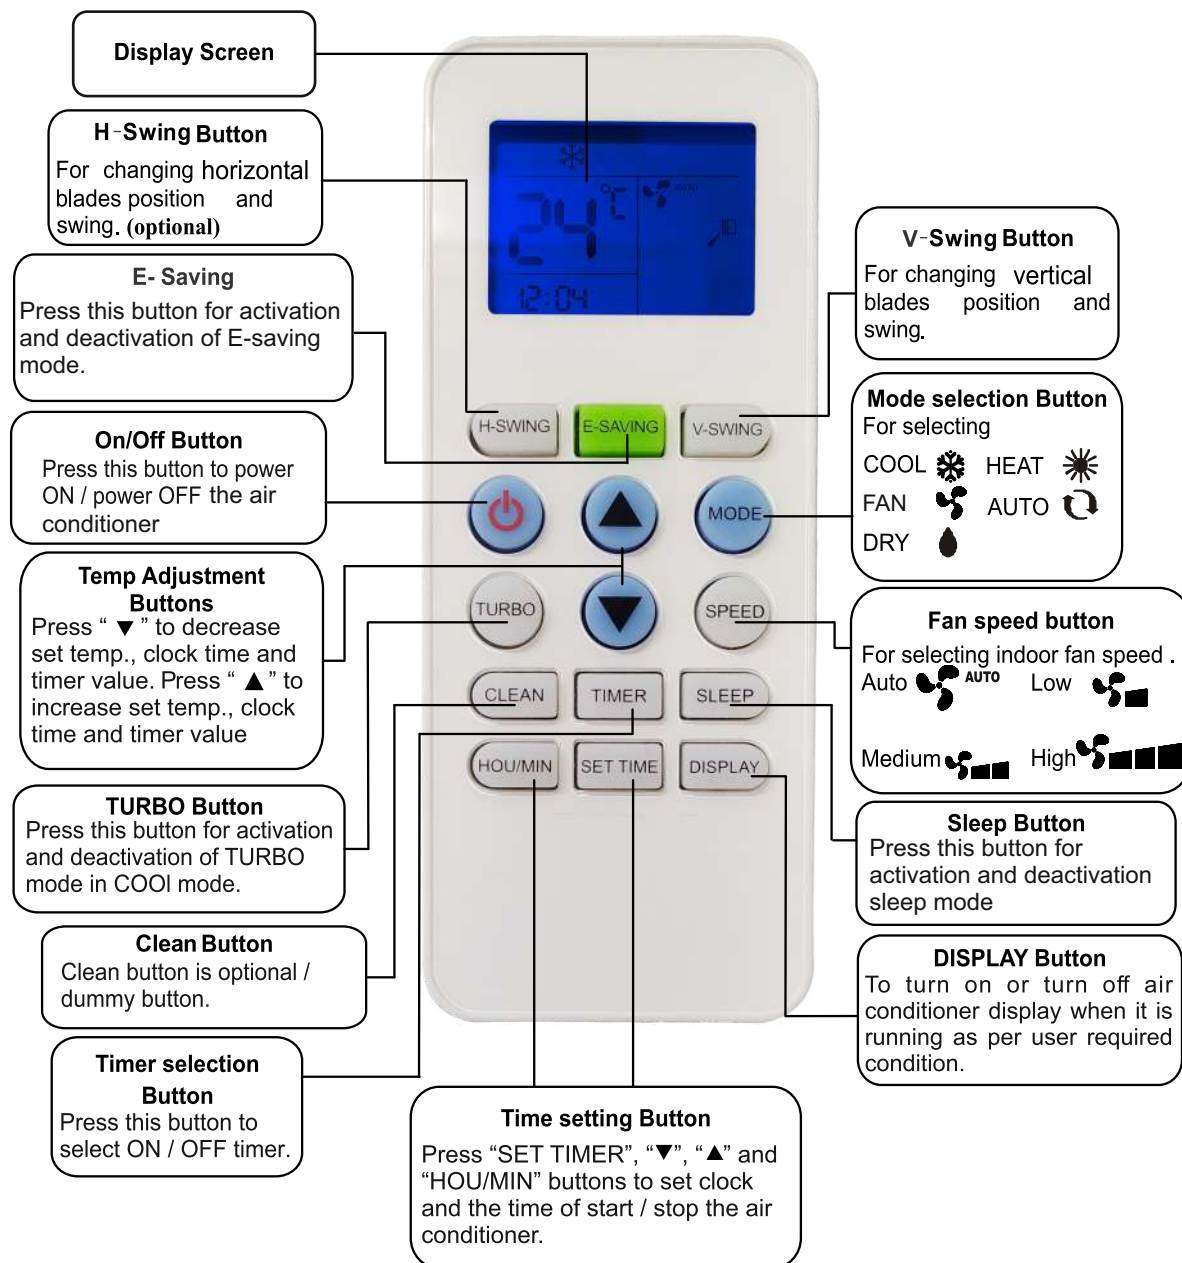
Display Screen

H-Swing Button
For changing horizontal blades position and swing. (optional)

E- Saving
Press this button for activation and deactivation of E-saving mode.

On/Off Button
Press this button to power ON / power OFF the air conditioner

Temp Adjustment Buttons
Press " ▼ " to decrease set temp., clock time and timer value. Press " ▲ " to increase set temp., clock time and timer value

TURBO Button
Press this button for activation and deactivation of TURBO mode in COOl mode.

Clean Button
Clean button is optional / dummy button.

Timer selection Button
Press this button to select ON / OFF timer.

Time setting Button
Press “SET TIMER”, “▼”, “▲” and “HOU/MIN” buttons to set clock and the time of start / stop the air conditioner.

V-Swing Button
For changing vertical blades position and swing.

Mode selection Button
For selecting
COOL HEAT
FAN AUTO
DRY

Fan speed button
For selecting indoor fan speed .
Auto AUTO Low
Medium High

Sleep Button
Press this button for activation and deactivation sleep mode

DISPLAY Button
To turn on or turn off air conditioner display when it is running as per user required condition.

24 °C AUTO
12:04

H-SWING
E-SAVING
V-SWING
MODE
TURBO
SPEED
CLEAN
TIMER
SLEEP
HOU/MIN
SET TIME
DISPLAY